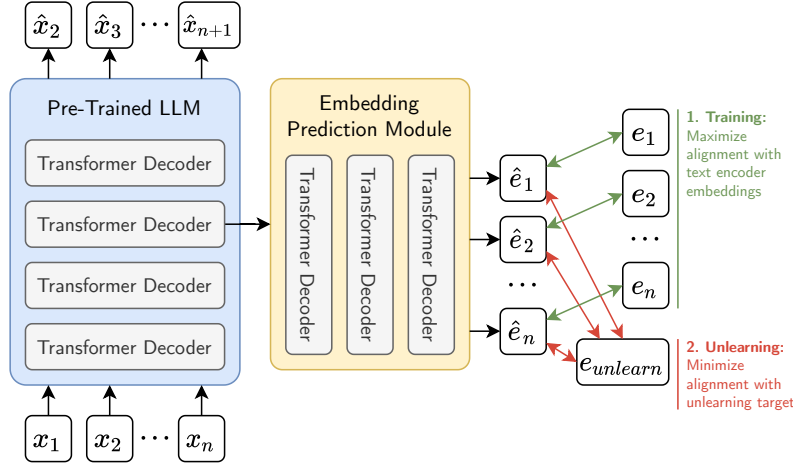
$\hat{x}_2$ $\hat{x}_3$ $\cdots$ $\hat{x}_{n+1}$

Pre-Trained LLM

Transformer Decoder

Transformer Decoder

Transformer Decoder

Transformer Decoder

$x_1$ $x_2$ $\cdots$ $x_n$

Embedding Prediction Module

Transformer Decoder

Transformer Decoder

Transformer Decoder

$\hat{e}_1$

$\hat{e}_2$

$\cdots$

$\hat{e}_n$

$e_1$

$e_2$

$\cdots$

$e_n$

$e_{unlearn}$

1. Training: Maximize alignment with text encoder embeddings

2. Unlearning: Minimize alignment with unlearning target